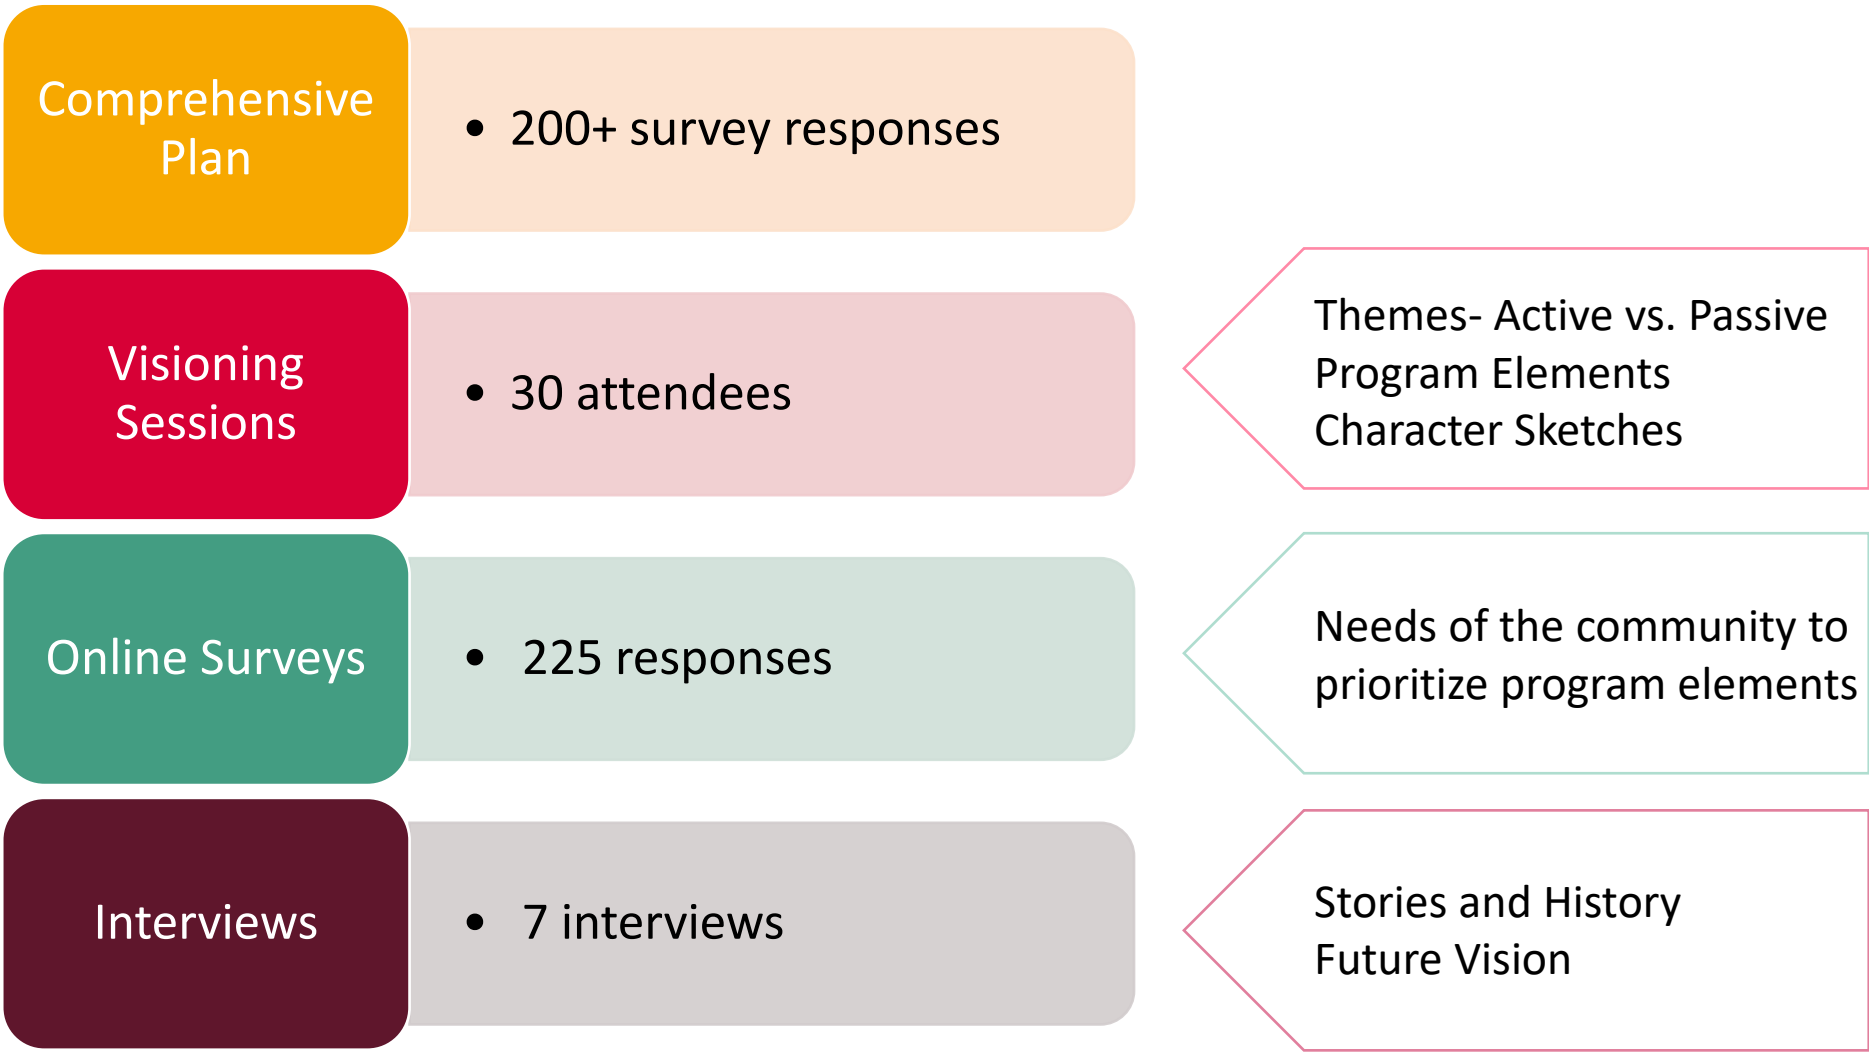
Comprehensive Plan

• 200+ survey responses

Visioning Sessions

• 30 attendees

Themes- Active vs. Passive
Program Elements
Character Sketches

Online Surveys

• 225 responses

Needs of the community to prioritize program elements

Interviews

• 7 interviews

Stories and History
Future Vision